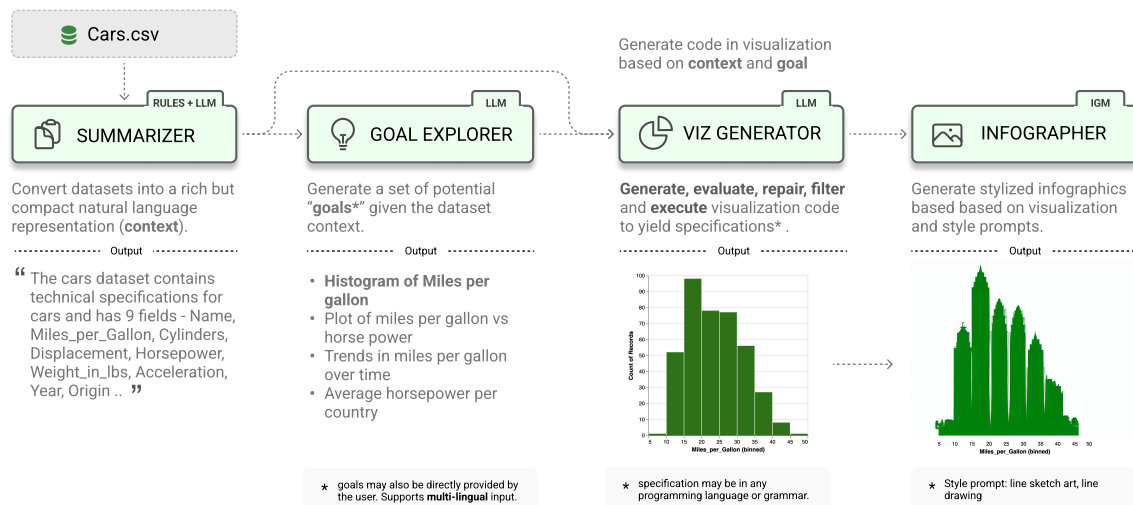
Cars.csv

RULES + LLM
SUMMARIZER

Convert datasets into a rich but compact natural language representation (**context**).

Output

“ The cars dataset contains technical specifications for cars and has 9 fields - Name, Miles_per_Gallon, Cylinders, Displacement, Horsepower, Weight_in_lbs, Acceleration, Year, Origin .. ”

LLM
GOAL EXPLORER

Generate a set of potential "**goals***" given the dataset context.

Output

- **Histogram of Miles per gallon**
- Plot of miles per gallon vs horse power
- Trends in miles per gallon over time
- Average horsepower per country

* goals may also be directly provided by the user. Supports **multi-lingual** input.

Generate code in visualization based on **context** and **goal**

LLM
VIZ GENERATOR

**Generate, evaluate, repair, filter** and **execute** visualization code to yield specifications* .

Output

100
90
80
70
60
50
40
30
20
10
0
Count of Records
5 10 15 20 25 30 35 40 45 50
Miles_per_Gallon (binned)

* specification may be in any programming language or grammar.

IGM
INFOGRAPHER

Generate stylized infographics based based on visualization and style prompts.

Output

5 10 15 20 25 30 35 40 45 50
Miles_per_Gallon (binned)

* Style prompt: line sketch art, line drawing